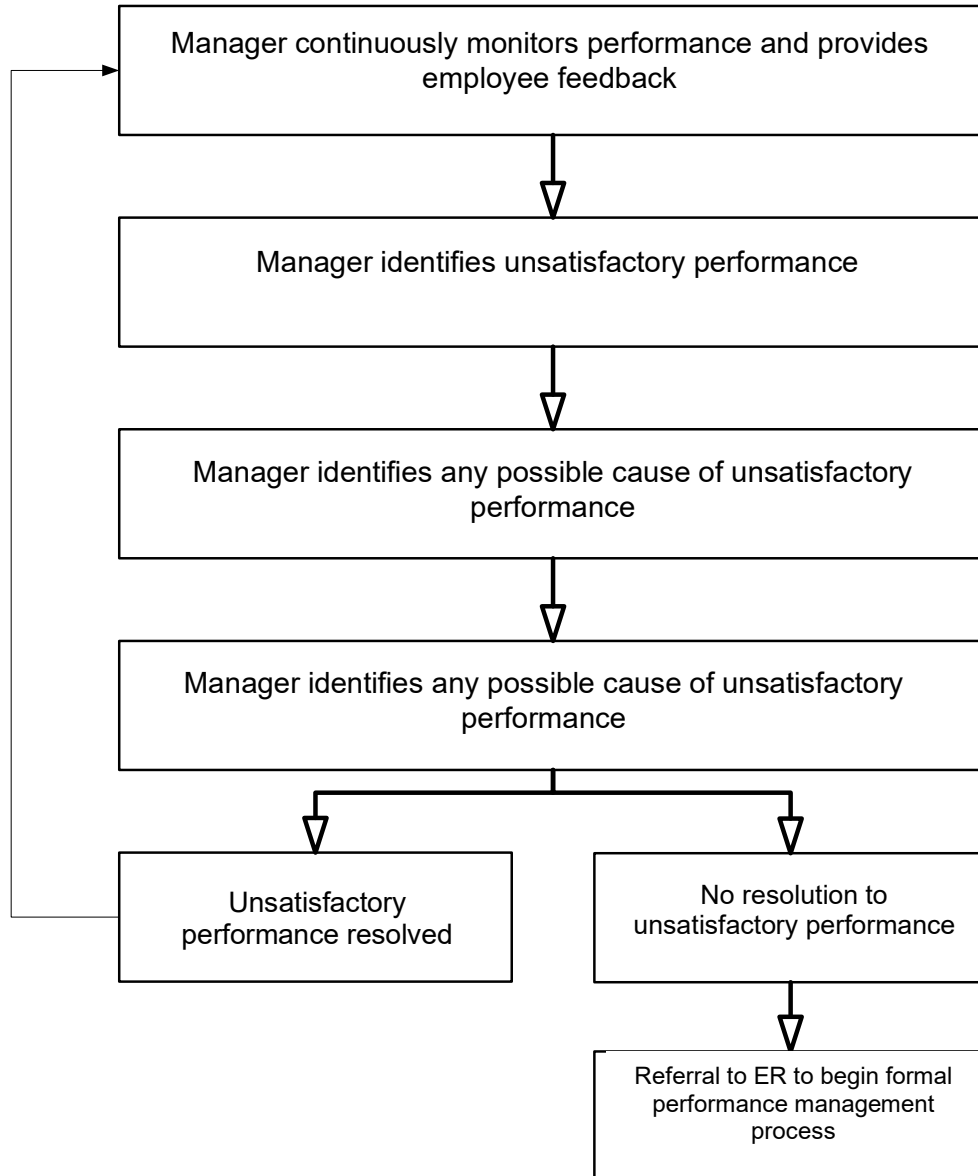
Manager continuously monitors performance and provides employee feedback

Manager identifies unsatisfactory performance

Manager identifies any possible cause of unsatisfactory performance

Manager identifies any possible cause of unsatisfactory performance

Unsatisfactory performance resolved

No resolution to unsatisfactory performance

Referral to ER to begin formal performance management process